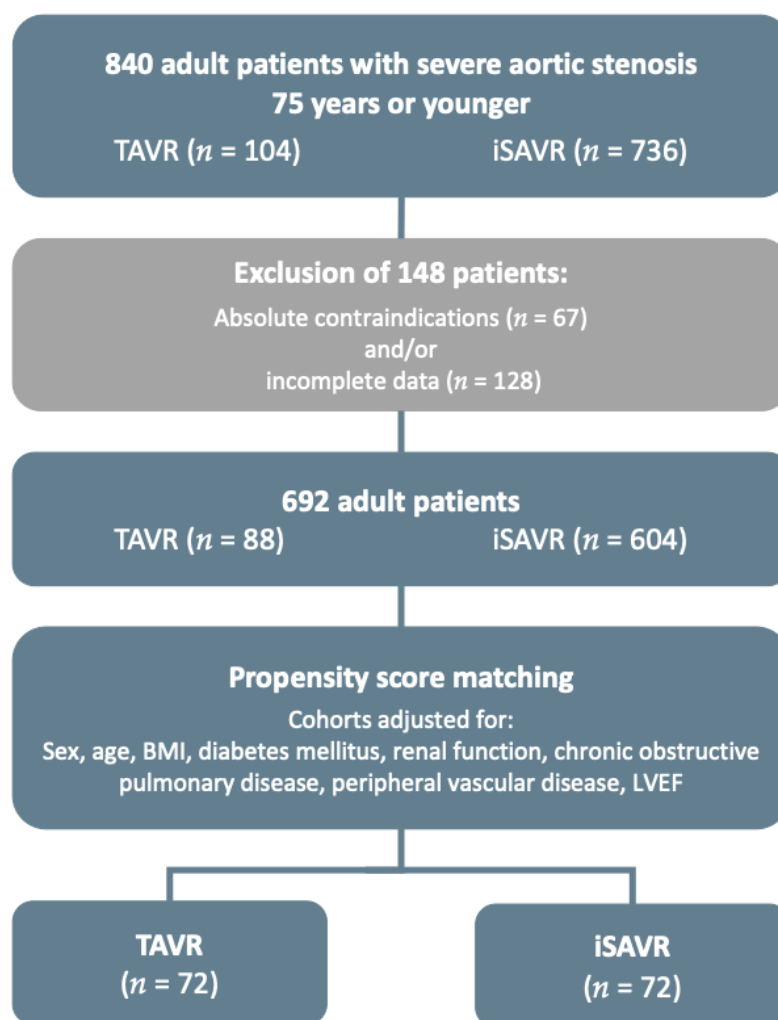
840 adult patients with severe aortic stenosis 75 years or younger

TAVR ($n$ = 104) iSAVR ($n$ = 736)

Exclusion of 148 patients:

Absolute contraindications ($n$ = 67) and/or incomplete data ($n$ = 128)

692 adult patients

TAVR ($n$ = 88) iSAVR ($n$ = 604)

Propensity score matching

Cohorts adjusted for:
Sex, age, BMI, diabetes mellitus, renal function, chronic obstructive pulmonary disease, peripheral vascular disease, LVEF

TAVR ($n$ = 72)

iSAVR ($n$ = 72)